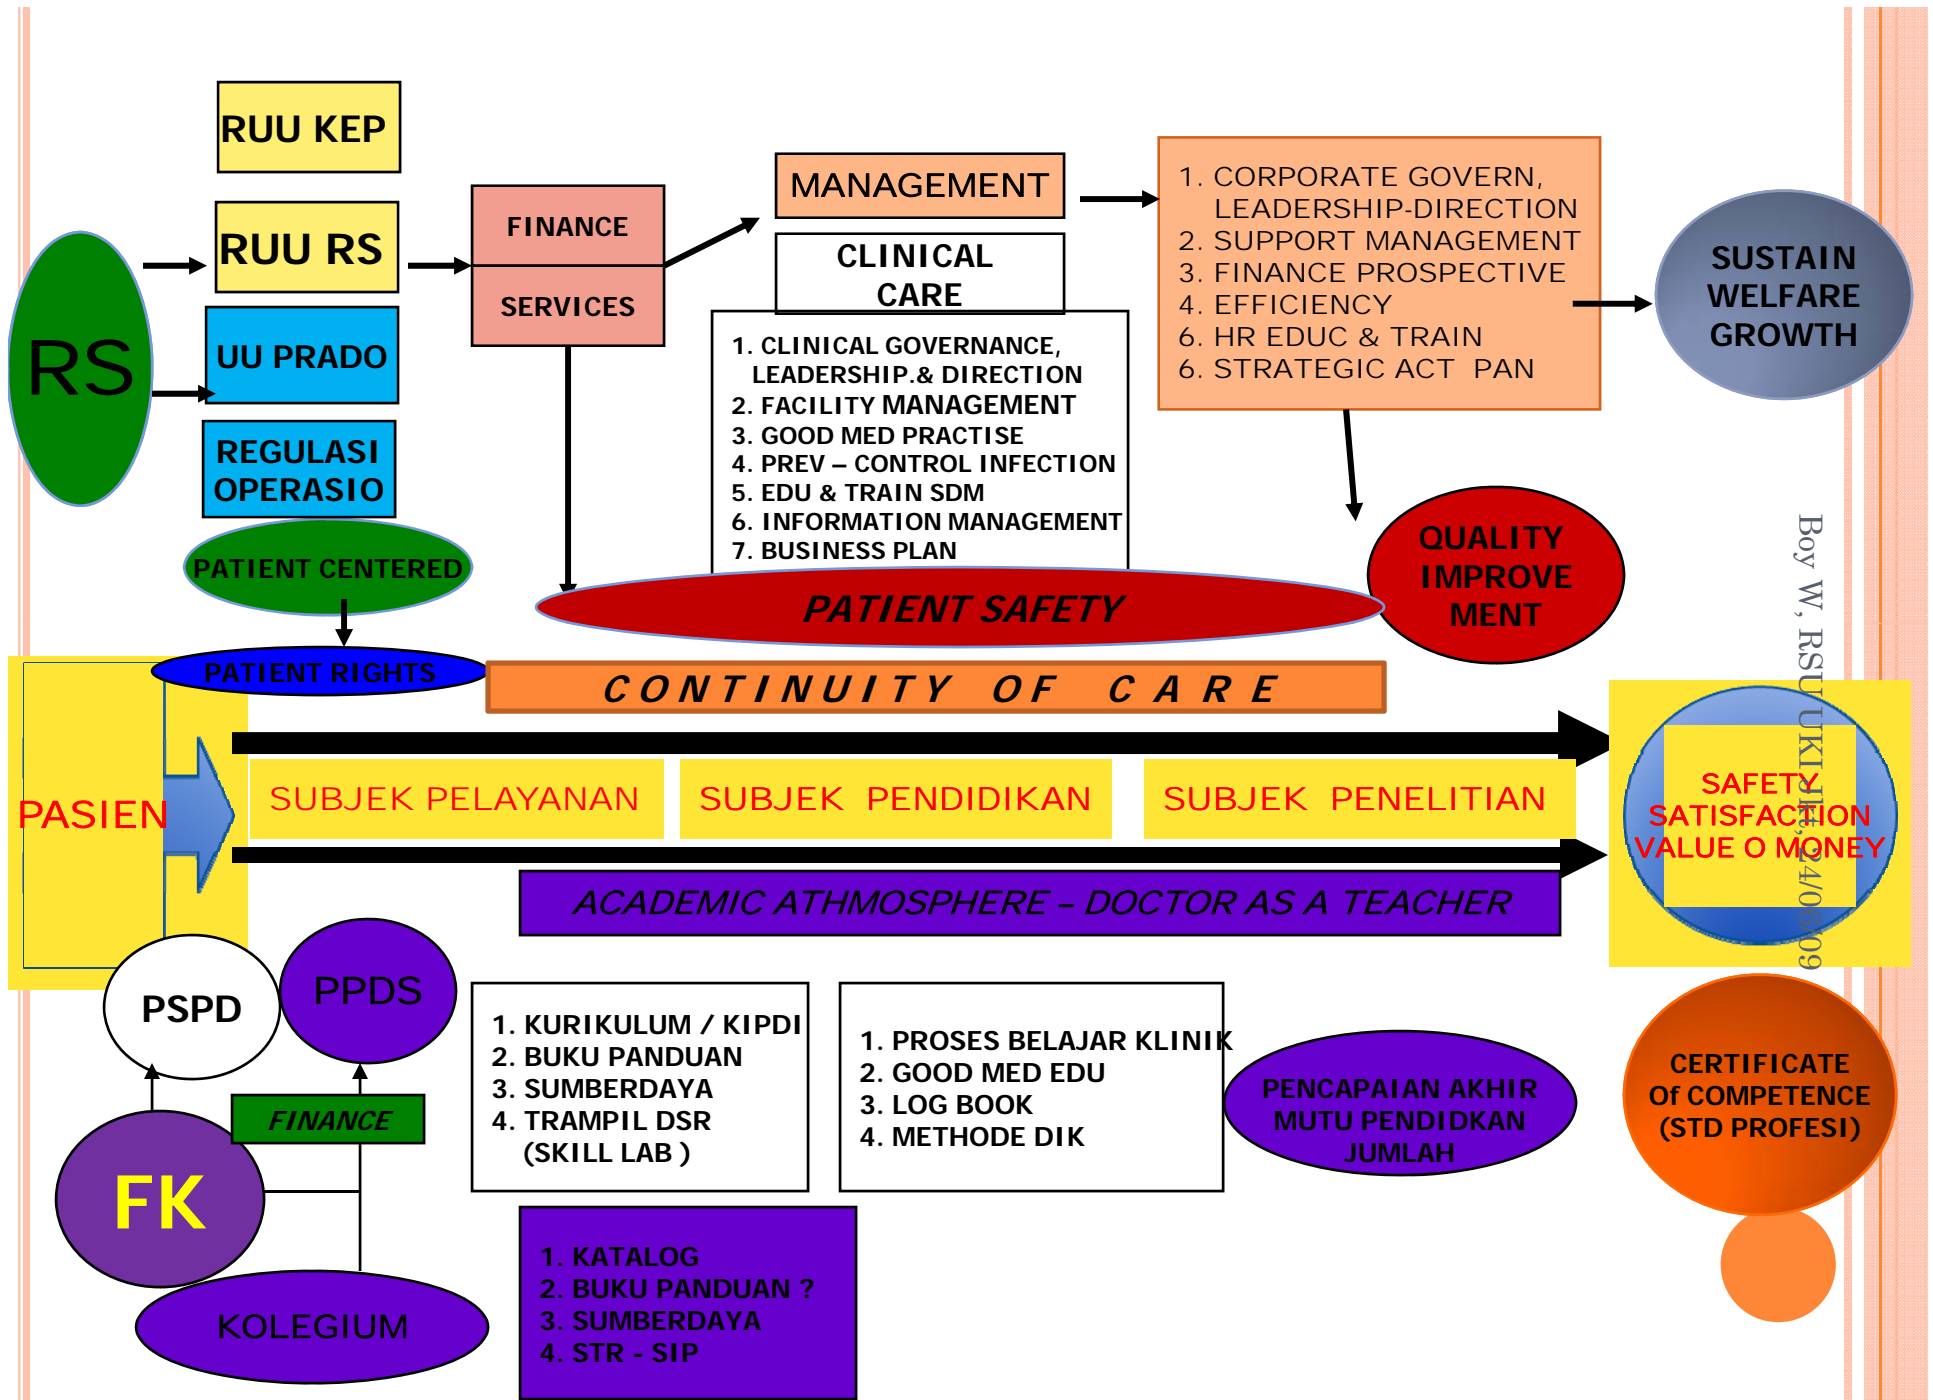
RUU KEP

RUU RS

UU PRADO

REGULASI OPERASIO

RS

FINANCE

SERVICES

MANAGEMENT

CLINICAL CARE

1. CLINICAL GOVERNANCE, LEADERSHIP.& DIRECTION
2. FACILITY MANAGEMENT
3. GOOD MED PRACTISE
4. PREV – CONTROL INFECTION
5. EDU & TRAIN SDM
6. INFORMATION MANAGEMENT
7. BUSINESS PLAN

1. CORPORATE GOVERN, LEADERSHIP-DIRECTION
2. SUPPORT MANAGEMENT
3. FINANCE PROSPECTIVE
4. EFFICIENCY
6. HR EDUC & TRAIN
6. STRATEGIC ACT PAN

SUSTAIN WELFARE GROWTH

QUALITY IMPROVE MENT

PATIENT CENTERED

PATIENT SAFETY

PATIENT RIGHTS

CONTINUITY OF CARE

PASIEN

SUBJEK PELAYANAN

SUBJEK PENDIDIKAN

SUBJEK PENELITIAN

SAFETY SATISFACTION VALUE O MONEY

Boy W, RSU UKI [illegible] 24/06/09

ACADEMIC ATHMOSPHERE – DOCTOR AS A TEACHER

PSPD

PPDS

FINANCE

FK

KOLEGIUM

1. KURIKULUM / KIPDI
2. BUKU PANDUAN
3. SUMBERDAYA
4. TRAMPIL DSR (SKILL LAB )

1. PROSES BELAJAR KLINIK
2. GOOD MED EDU
3. LOG BOOK
4. METHODE DIK

PENCAPAIAN AKHIR MUTU PENDIDKAN JUMLAH

CERTIFICATE Of COMPETENCE (STD PROFESI)

1. KATALOG
2. BUKU PANDUAN ?
3. SUMBERDAYA
4. STR - SIP